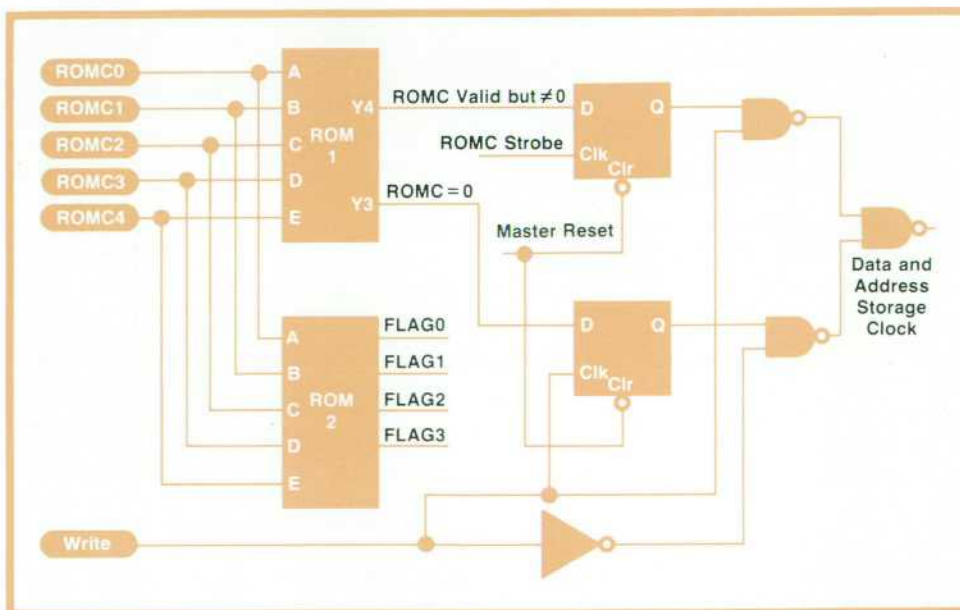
ROMC0
ROMC1
ROMC2
ROMC3
ROMC4
A
B
C
D
E
ROM 1
Y4
Y3
ROMC Valid but $\neq 0$
ROMC Strobe
ROMC = 0
D
Q
Clk
Clr
Master Reset
Data and Address Storage Clock
A
B
C
D
E
ROM 2
FLAG0
FLAG1
FLAG2
FLAG3
D
Q
Clk
Clr
Write